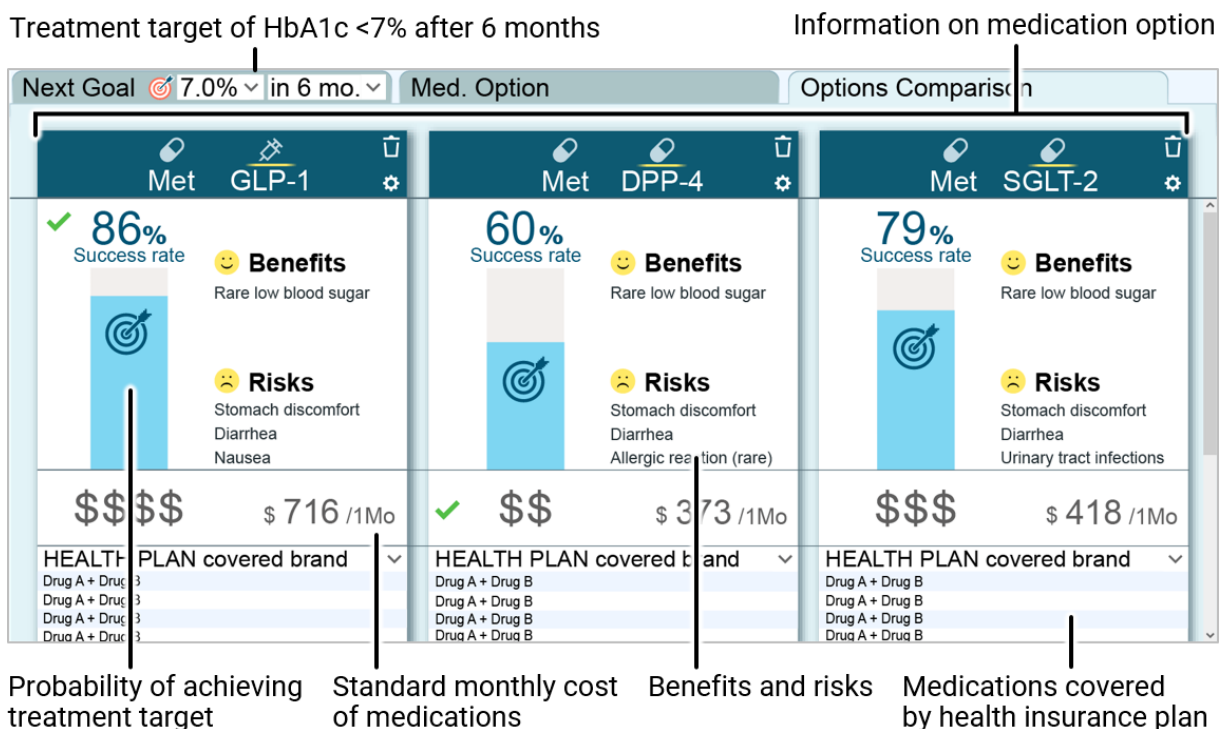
Treatment target of HbA1c <7% after 6 months

Information on medication option

Next Goal 7.0% in 6 mo. Med. Option Options Comparison

Met GLP-1

86%
Success rate

Benefits
Rare low blood sugar

Risks
Stomach discomfort
Diarrhea
Nausea

$$$$ $ 716 /1Mo

HEALTH PLAN covered brand
Drug A + Drug B
Drug A + Drug B
Drug A + Drug B
Drug A + Drug B

Met DPP-4

60%
Success rate

Benefits
Rare low blood sugar

Risks
Stomach discomfort
Diarrhea
Allergic reaction (rare)

$$ $ 373 /1Mo

HEALTH PLAN covered brand
Drug A + Drug B
Drug A + Drug B
Drug A + Drug B
Drug A + Drug B

Met SGLT-2

79%
Success rate

Benefits
Rare low blood sugar

Risks
Stomach discomfort
Diarrhea
Urinary tract infections

$$$ $ 418 /1Mo

HEALTH PLAN covered brand
Drug A + Drug B
Drug A + Drug B
Drug A + Drug B
Drug A + Drug B

Probability of achieving treatment target

Standard monthly cost of medications

Benefits and risks

Medications covered by health insurance plan